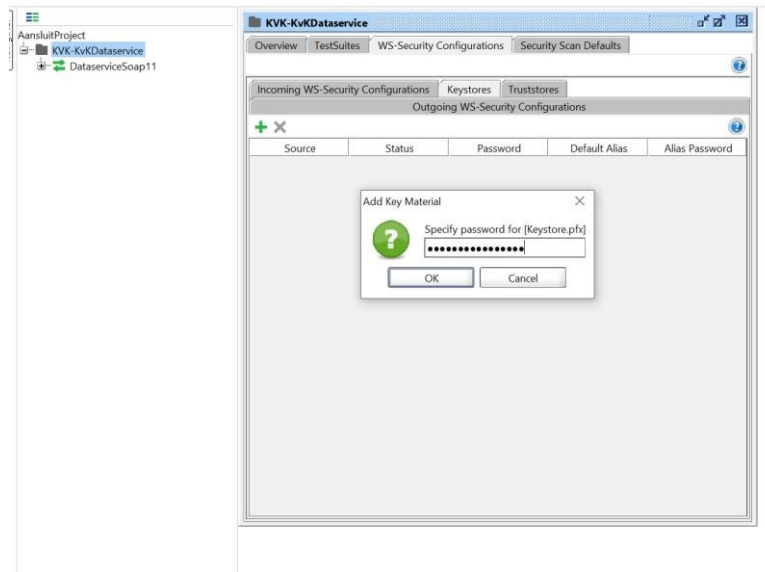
AansluitProject
KVK-KvKDataservice
DataserviceSoap11

KVK-KvKDataservice

Overview | TestSuites | WS-Security Configurations | Security Scan Defaults

Incoming WS-Security Configurations | Keystores | Truststores
Outgoing WS-Security Configurations

| Source | Status | Password | Default Alias | Alias Password |
|---|---|---|---|---|

Add Key Material
Specify password for [Keystore.pfx]
••••••••••••••••
OK
Cancel